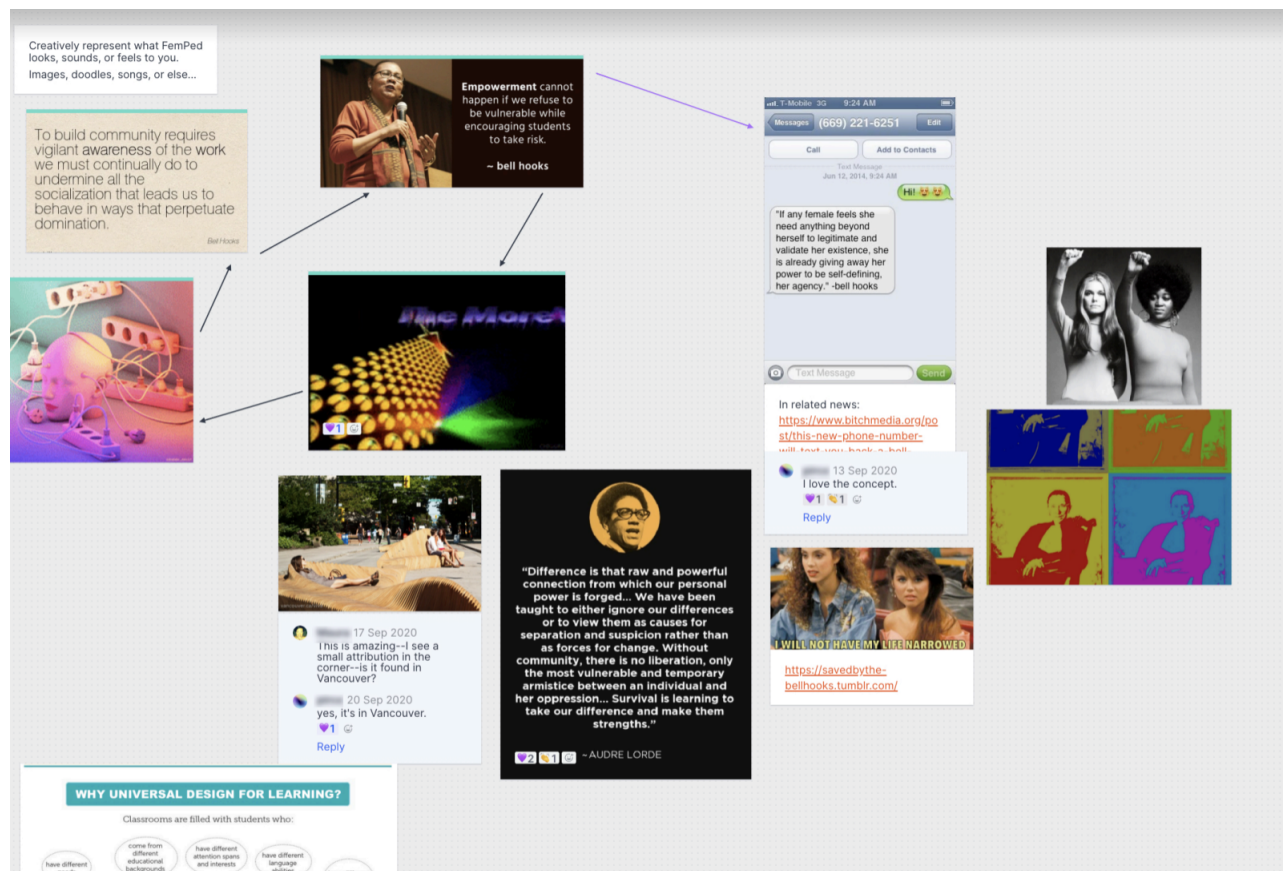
Creatively represent what FemPed looks, sounds, or feels to you.
Images, doodles, songs, or else...

To build community requires vigilant awareness of the work we must continually do to undermine all the socialization that leads us to behave in ways that perpetuate domination.

Bell Hooks

Empowerment cannot happen if we refuse to be vulnerable while encouraging students to take risk.

~ bell hooks

T-Mobile 3G 9:24 AM
Messages (669) 221-6251 Edit
Call Add to Contacts
Text Message
Jun 12, 2014, 9:24 AM
Hi!
"If any female feels she need anything beyond herself to legitimate and validate her existence, she is already giving away her power to be self-defining, her agency." -bell hooks
Text Message Send

In related news: https://www.bitchmedia.org/post/this-new-phone-number-will-text-you-back-a-bell-

The More!

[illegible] 13 Sep 2020
I love the concept.
1 1
Reply

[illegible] 17 Sep 2020
This is amazing--I see a small attribution in the corner--is it found in Vancouver?

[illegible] 20 Sep 2020
yes, it's in Vancouver.
1
Reply

"Difference is that raw and powerful connection from which our personal power is forged... We have been taught to either ignore our differences or to view them as causes for separation and suspicion rather than as forces for change. Without community, there is no liberation, only the most vulnerable and temporary armistice between an individual and her oppression... Survival is learning to take our difference and make them strengths."

2 1 ~ AUDRE LORDE

I WILL NOT HAVE MY LIFE NARROWED

https://savedbythe-bellhooks.tumblr.com/

WHY UNIVERSAL DESIGN FOR LEARNING?
Classrooms are filled with students who:
have different
come from different educational backgrounds
have different attention spans and interests
have different language abilities